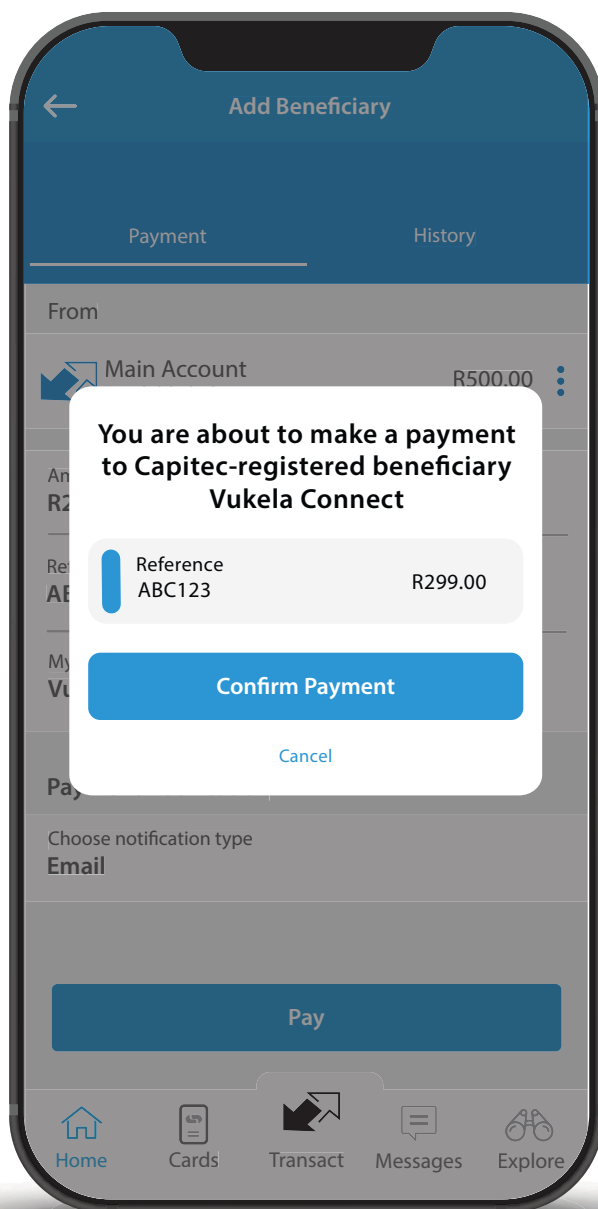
Add Beneficiary

Payment

History

From

Main Account

R500.00

Am
R2

Re
AE

My
Vu

Pay

Choose notification type
Email

You are about to make a payment to Capitec-registered beneficiary Vukela Connect

Reference
ABC123

R299.00

Confirm Payment

Cancel

Pay

Home

Cards

Transact

Messages

Explore